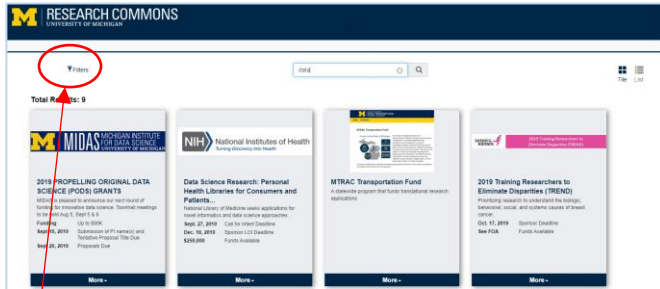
M RESEARCH COMMONS
UNIVERSITY OF MICHIGAN

Filters

data

Tile List

Total Results: 9

M MIDAS MICHIGAN INSTITUTE FOR DATA SCIENCE UNIVERSITY OF MICHIGAN

2019 PROPELLING ORIGINAL DATA SCIENCE (PODS) GRANTS

MIDAS is pleased to announce our next round of funding for innovative data science. Townhall meetings to be held Aug 5, Sept 5 & 6

Funding Up to $80K
Sept 10, 2019 Submission of PI name(s) and Tentative Proposal Title Due
Sept 20, 2019 Proposals Due

More

NIH National Institutes of Health Turning Discovery Into Health

Data Science Research: Personal Health Libraries for Consumers and Patients...

National Library of Medicine seeks applications for novel informatics and data science approaches...

Sept. 27, 2019 Call for Intent Deadline
Dec. 10, 2019 Sponsor LOI Deadline
$250,000 Funds Available

More

MTRAC Transportation Fund

A statewide program that funds translational research applications

More

2019 Training Researchers to Eliminate Disparities (TREND)

2019 Training Researchers to Eliminate Disparities (TREND)

Prioritizing research to understand the biologic, behavioral, social, and systemic causes of breast cancer.

Oct. 17, 2019 Sponsor Deadline
See FOA Funds Available

More